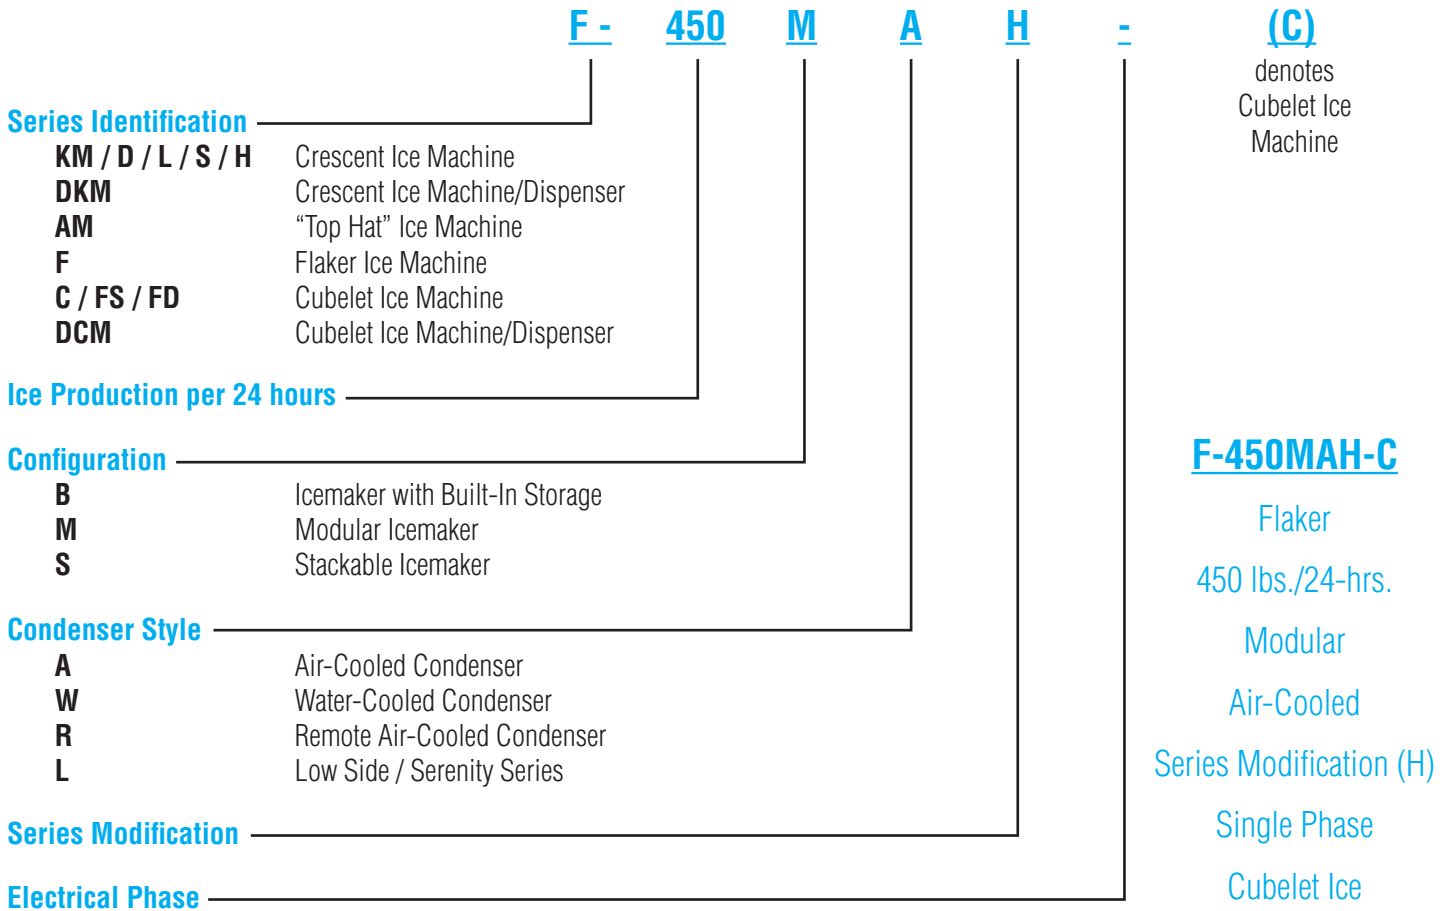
F - 450 M A H - (C)

denotes Cubelet Ice Machine

Series Identification

| | |
|---|---|
| KM / D / L / S / H | Crescent Ice Machine |
| DKM | Crescent Ice Machine/Dispenser |
| AM | “Top Hat” Ice Machine |
| F | Flaker Ice Machine |
| C / FS / FD | Cubelet Ice Machine |
| DCM | Cubelet Ice Machine/Dispenser |

Ice Production per 24 hours

Configuration

| | |
|---|---|
| B | Icemaker with Built-In Storage |
| M | Modular Icemaker |
| S | Stackable Icemaker |

Condenser Style

| | |
|---|---|
| A | Air-Cooled Condenser |
| W | Water-Cooled Condenser |
| R | Remote Air-Cooled Condenser |
| L | Low Side / Serenity Series |

Series Modification

Electrical Phase

F-450MAH-C

Flaker

450 lbs./24-hrs.

Modular

Air-Cooled

Series Modification (H)

Single Phase

Cubelet Ice